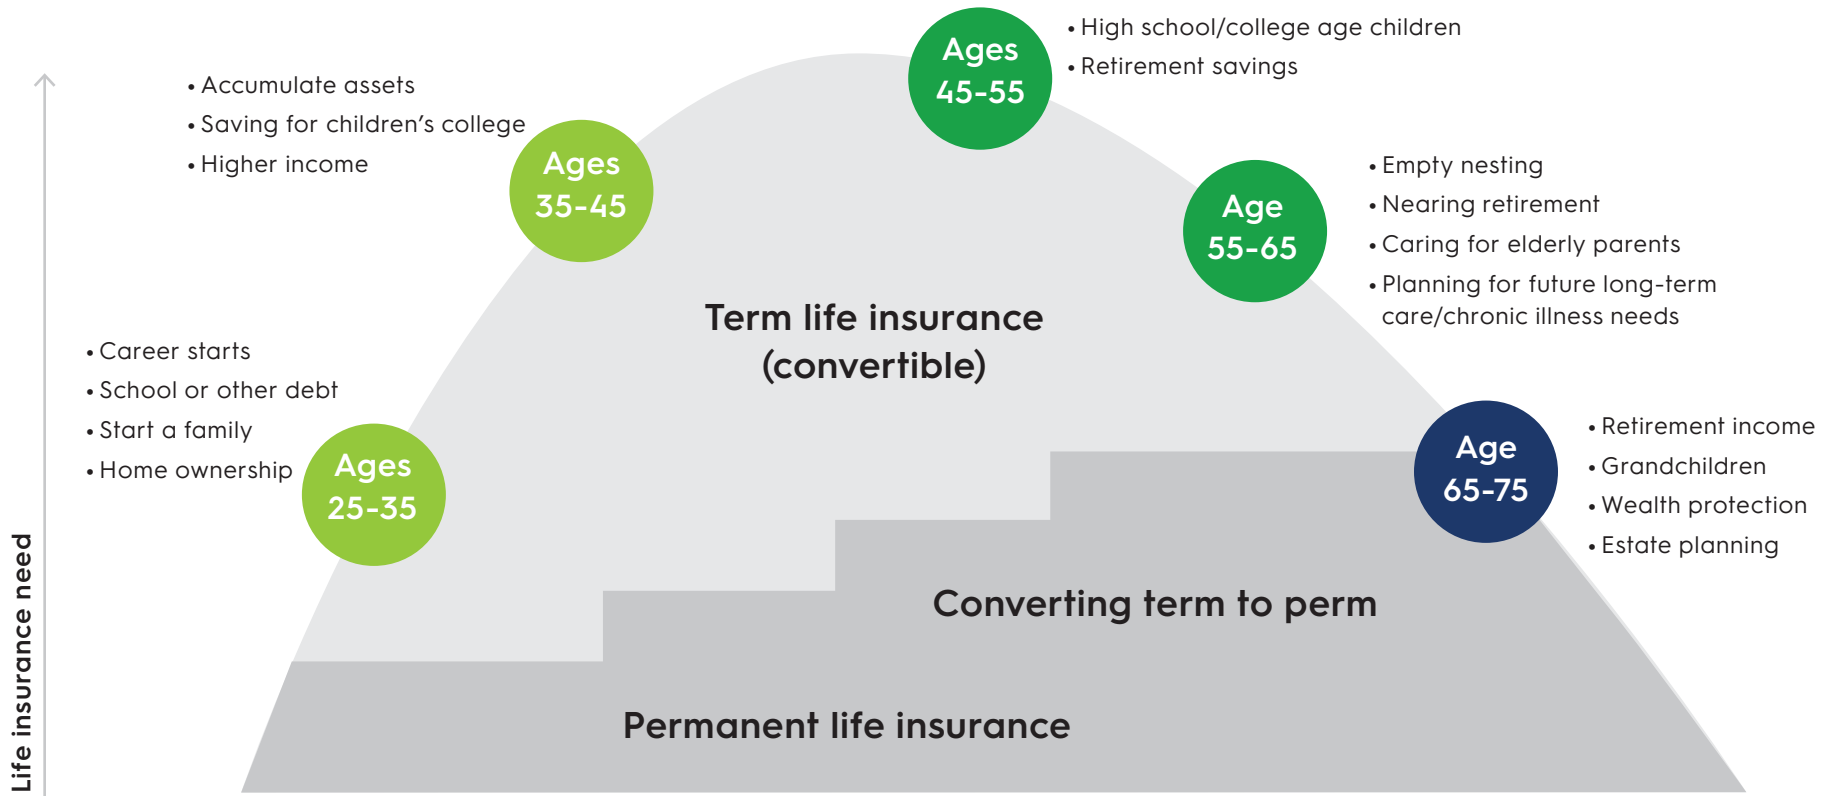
Life insurance need

• Accumulate assets
• Saving for children's college
• Higher income

Ages 35-45

Ages 45-55

• High school/college age children
• Retirement savings

Age 55-65

• Empty nesting
• Nearing retirement
• Caring for elderly parents
• Planning for future long-term care/chronic illness needs

Term life insurance (convertible)

• Career starts
• School or other debt
• Start a family
• Home ownership

Ages 25-35

Age 65-75

• Retirement income
• Grandchildren
• Wealth protection
• Estate planning

Converting term to perm

Permanent life insurance